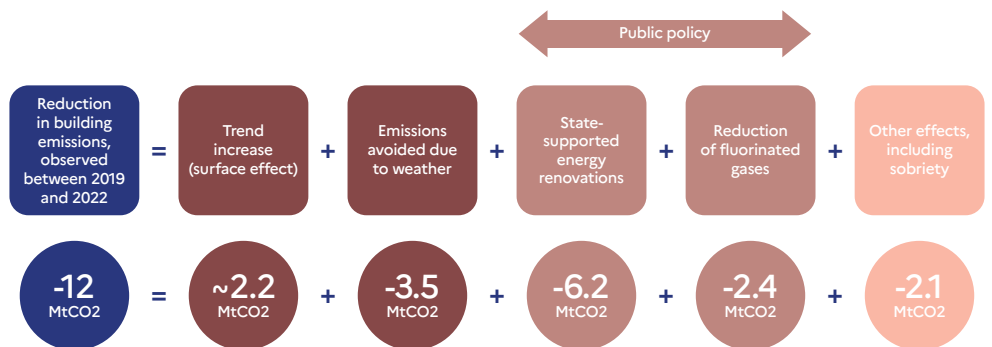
Public policy

Reduction in building emissions, observed between 2019 and 2022 = Trend increase (surface effect) + Emissions avoided due to weather + State-supported energy renovations + Reduction of fluorinated gases + Other effects, including sobriety

-12 MtCO2 = ~2.2 MtCO2 + -3.5 MtCO2 + -6.2 MtCO2 + -2.4 MtCO2 + -2.1 MtCO2